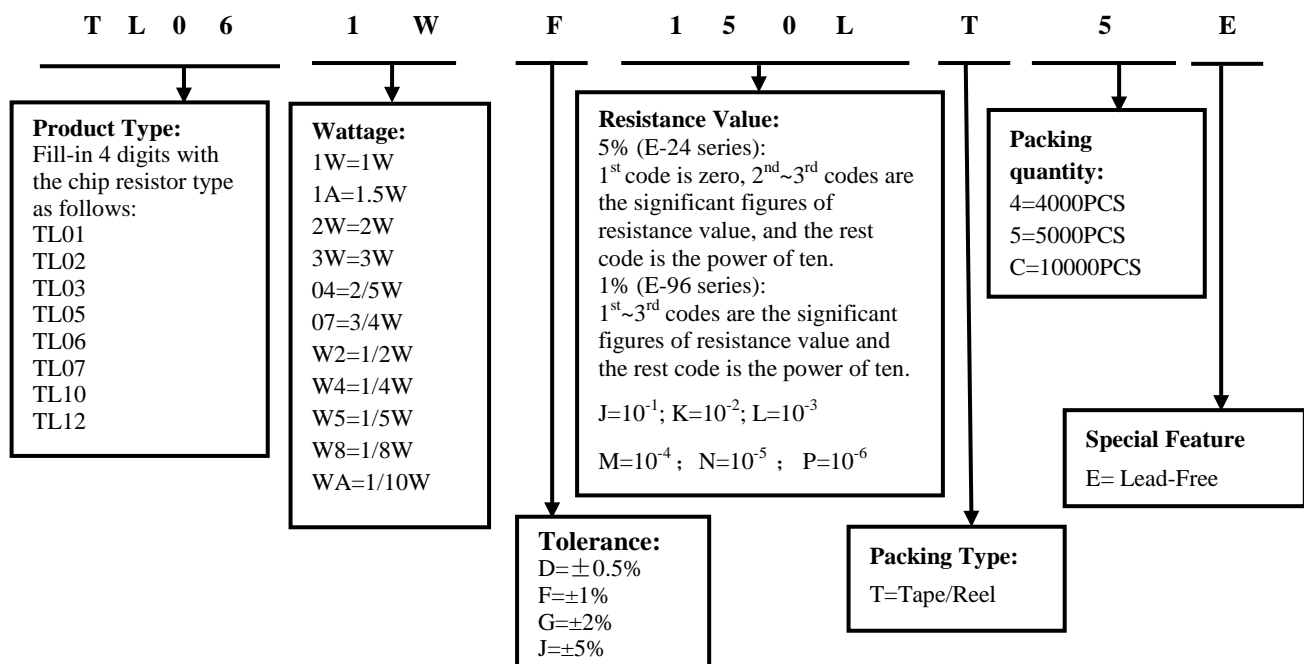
T L 0 6 1 W F 1 5 0 L T 5 E

**Product Type:**
Fill-in 4 digits with the chip resistor type as follows:
TL01
TL02
TL03
TL05
TL06
TL07
TL10
TL12

**Wattage:**
1W=1W
1A=1.5W
2W=2W
3W=3W
04=2/5W
07=3/4W
W2=1/2W
W4=1/4W
W5=1/5W
W8=1/8W
WA=1/10W

**Resistance Value:**
5% (E-24 series):
$1^{st}$ code is zero, $2^{nd}$~$3^{rd}$ codes are the significant figures of resistance value, and the rest code is the power of ten.
1% (E-96 series):
$1^{st}$~$3^{rd}$ codes are the significant figures of resistance value and the rest code is the power of ten.

J=$10^{-1}$; K=$10^{-2}$; L=$10^{-3}$

M=$10^{-4}$; N=$10^{-5}$; P=$10^{-6}$

**Packing quantity:**
4=4000PCS
5=5000PCS
C=10000PCS

**Special Feature**
E= Lead-Free

**Tolerance:**
D=$\pm$0.5%
F=$\pm$1%
G=$\pm$2%
J=$\pm$5%

**Packing Type:**
T=Tape/Reel